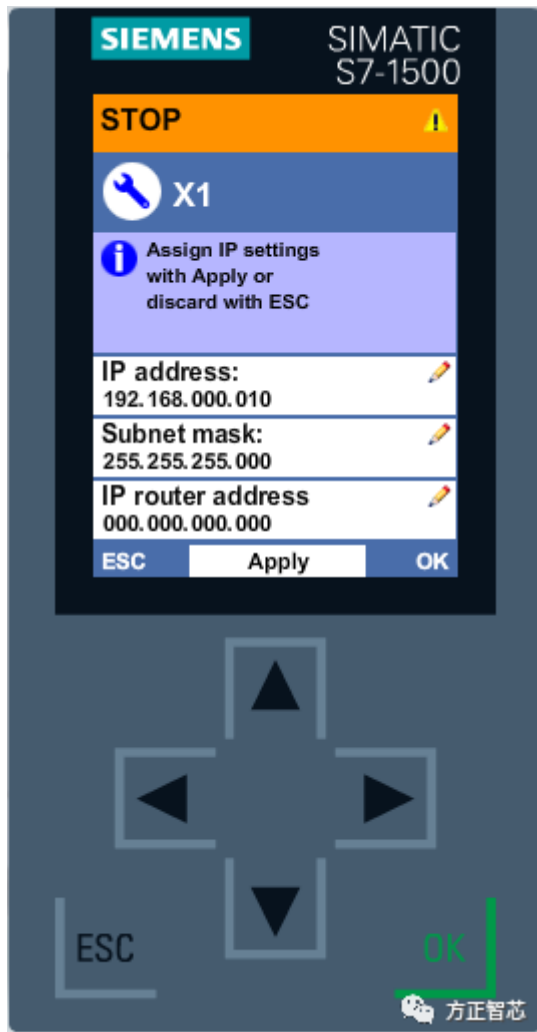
SIEMENS

SIMATIC
S7-1500

STOP

X1

Assign IP settings with Apply or discard with ESC

IP address:
192.168.000.010

Subnet mask:
255.255.255.000

IP router address
000.000.000.000

ESC Apply OK

ESC

OK

方正智芯